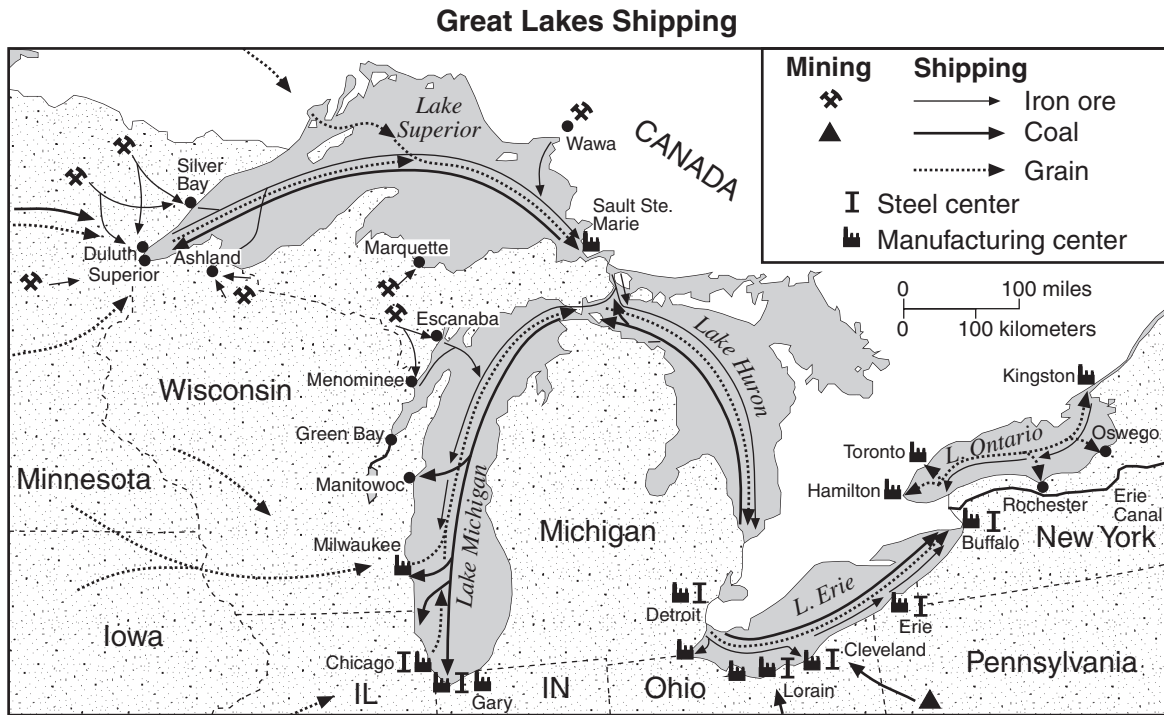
Great Lakes Shipping

Mining
Shipping
Iron ore
Coal
Grain
Steel center
Manufacturing center

0 100 miles
0 100 kilometers

Lake Superior
Wawa
CANADA
Silver Bay
Sault Ste. Marie
Duluth
Superior
Ashland
Marquette
Escanaba
Menominee
Wisconsin
Green Bay
Manitowoc
Minnesota
Lake Michigan
Lake Huron
Michigan
Milwaukee
Kingston
Toronto
L. Ontario
Oswego
Hamilton
Rochester
Erie Canal
Buffalo
New York
L. Erie
Detroit
Erie
Iowa
Chicago
Cleveland
Pennsylvania
IL
Gary
IN
Ohio
Lorain